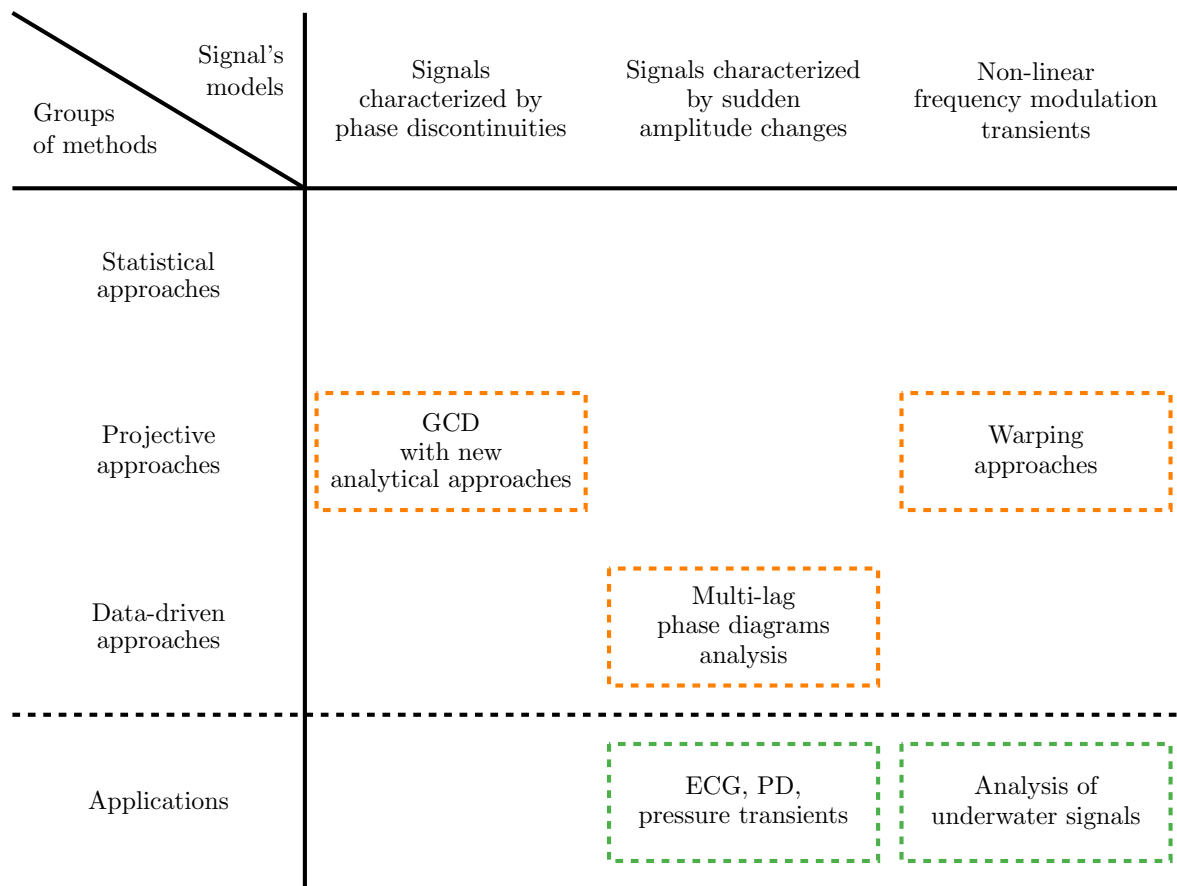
| Signal's models / Groups of methods | Signals characterized by phase discontinuities | Signals characterized by sudden amplitude changes | Non-linear frequency modulation transients |
|---|---|---|---|
| Statistical approaches | | | |
| Projective approaches | GCD with new analytical approaches | | Warping approaches |
| Data-driven approaches | | Multi-lag phase diagrams analysis | |
| Applications | | ECG, PD, pressure transients | Analysis of underwater signals |